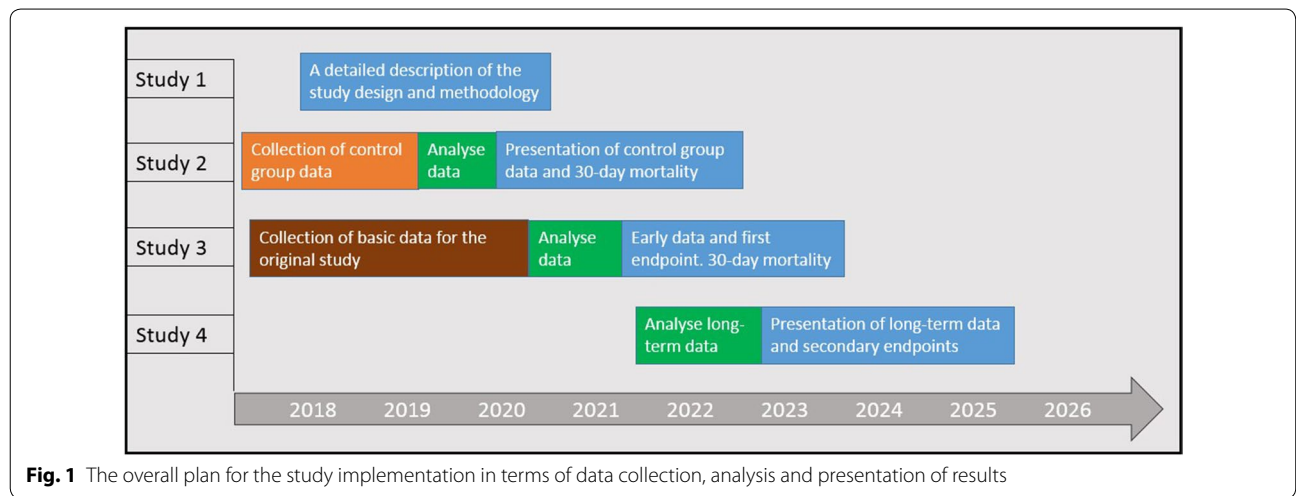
Study 1

A detailed description of the study design and methodology

Study 2

Collection of control group data

Analyse data

Presentation of control group data and 30-day mortality

Study 3

Collection of basic data for the original study

Analyse data

Early data and first endpoint. 30-day mortality

Study 4

Analyse long-term data

Presentation of long-term data and secondary endpoints

2018 2019 2020 2021 2022 2023 2024 2025 2026

**Fig. 1** The overall plan for the study implementation in terms of data collection, analysis and presentation of results